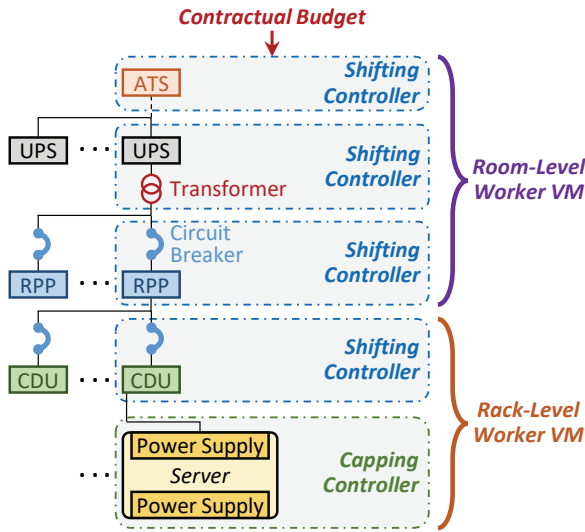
Contractual Budget

ATS

Shifting Controller

UPS · · · UPS

Shifting Controller

Transformer

Circuit Breaker

Shifting Controller

RPP · · · RPP

Room-Level Worker VM

Shifting Controller

CDU · · · CDU

Power Supply

Server

Power Supply

· · ·

Capping Controller

Rack-Level Worker VM